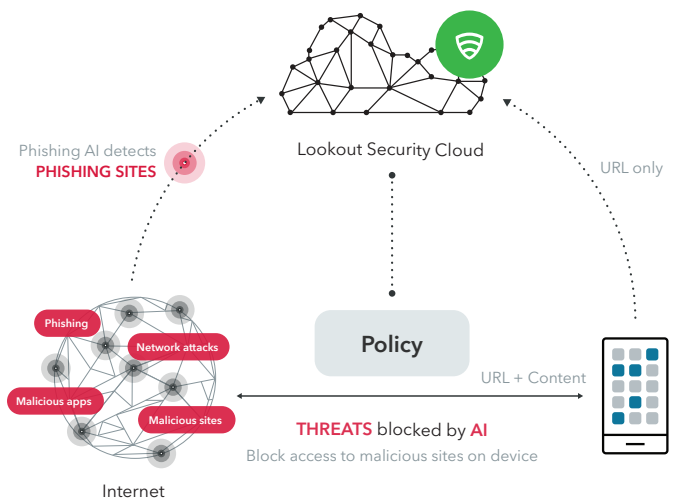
Lookout Security Cloud

Phishing AI detects
PHISHING SITES

URL only

Phishing

Network attacks

Malicious apps

Malicious sites

Internet

Policy

URL + Content

THREATS blocked by AI

Block access to malicious sites on device